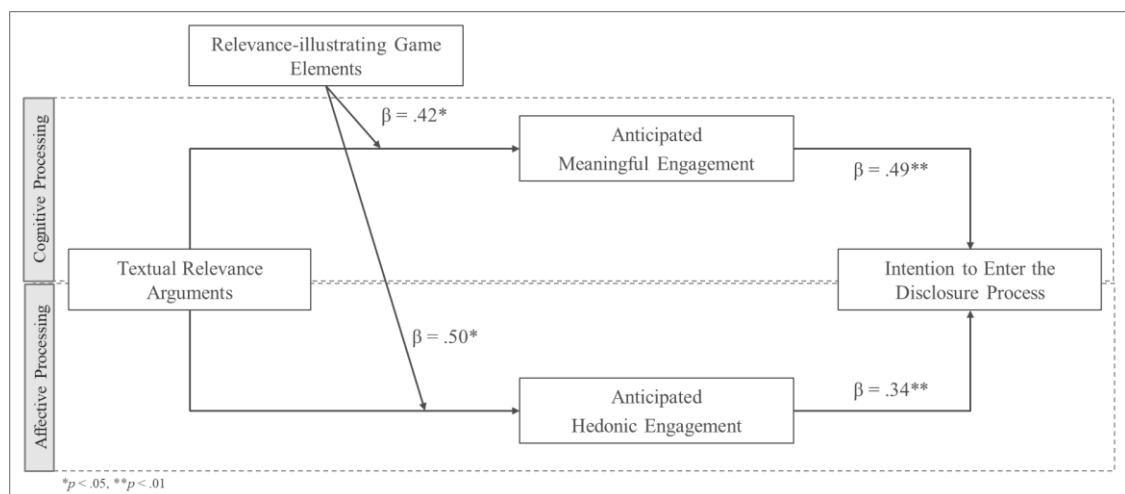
Relevance-illustrating Game Elements

Cognitive Processing

$\beta$ = .42*

Anticipated Meaningful Engagement

$\beta$ = .49**

Textual Relevance Arguments

Intention to Enter the Disclosure Process

Affective Processing

$\beta$ = .50*

Anticipated Hedonic Engagement

$\beta$ = .34**

*$p$ < .05, **$p$ < .01